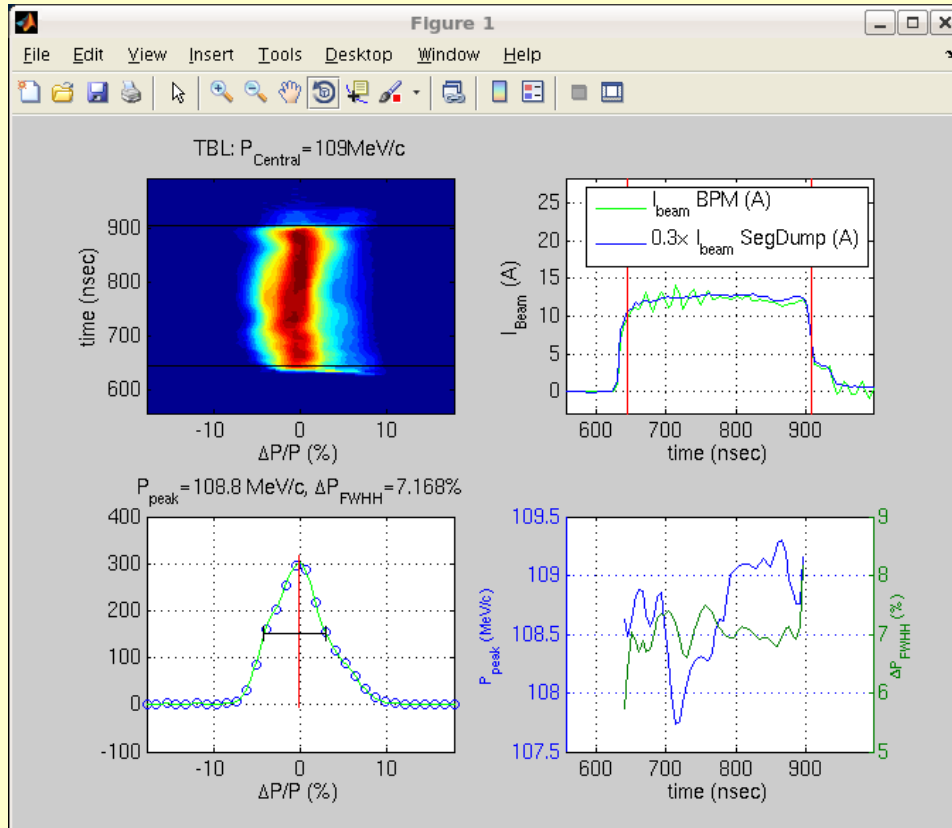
Figure 1

File Edit View Insert Tools Desktop Window Help

TBL: $P_{Central}$=109MeV/c

time (nsec)
900
800
700
600
-10
0
10
ΔP/P (%)

$I_{beam}$ BPM (A)
0.3× $I_{beam}$ SegDump (A)
$I_{Beam}$
25
20
15
10
5
0
600
700
800
900
time (nsec)

$P_{peak}$=108.8 MeV/c, $\Delta P_{FWHH}$=7.168%
400
300
200
100
0
-100
-10
0
10
ΔP/P (%)

$P_{peak}$ (MeV/c)
109.5
109
108.5
108
107.5
600
700
800
900
time (nsec)
$\Delta P_{FWHH}$ (%)
9
8
7
6
5